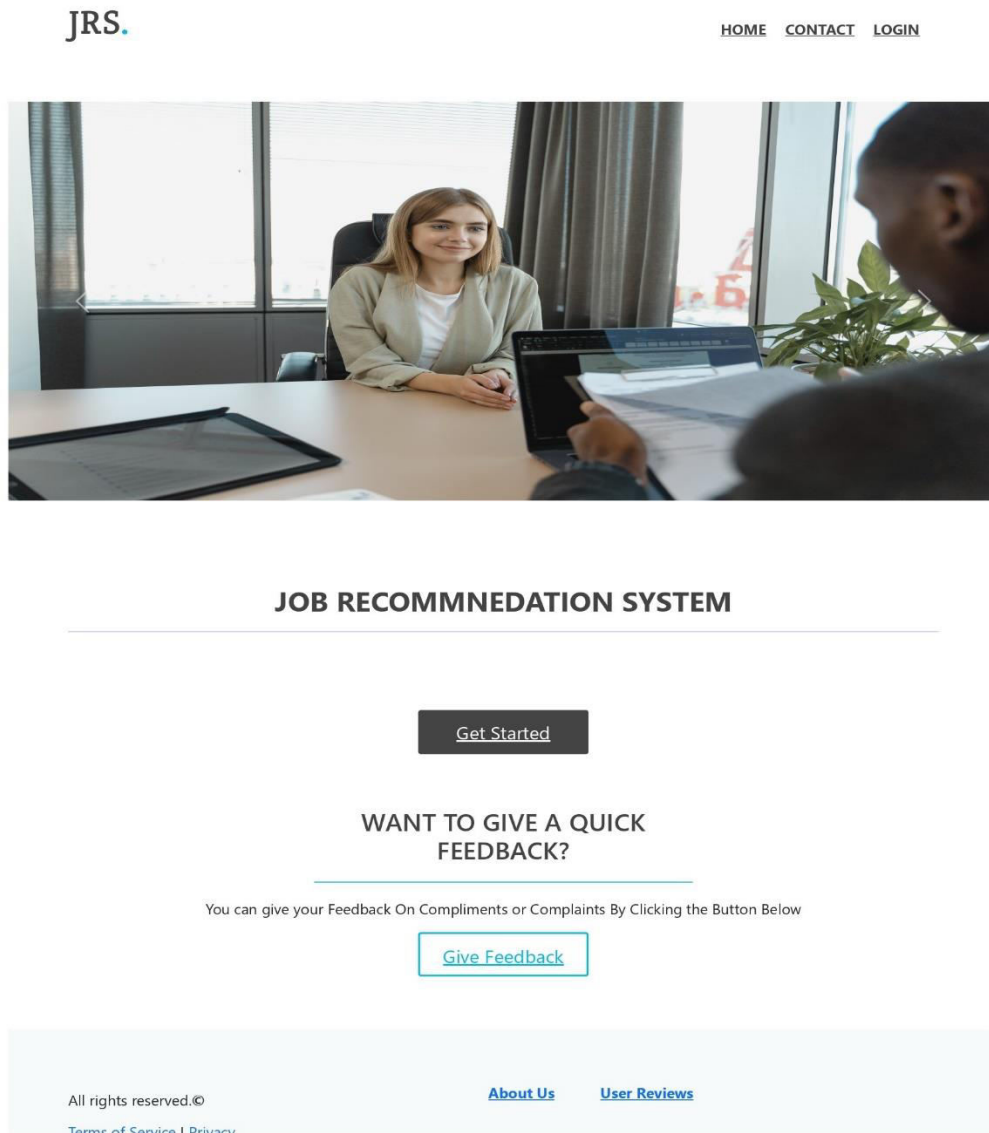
JRS.

HOME CONTACT LOGIN

JOB RECOMMNEDATION SYSTEM

Get Started

WANT TO GIVE A QUICK FEEDBACK?

You can give your Feedback On Compliments or Complaints By Clicking the Button Below

Give Feedback

All rights reserved.©

About Us User Reviews

Terms of Service | Privacy